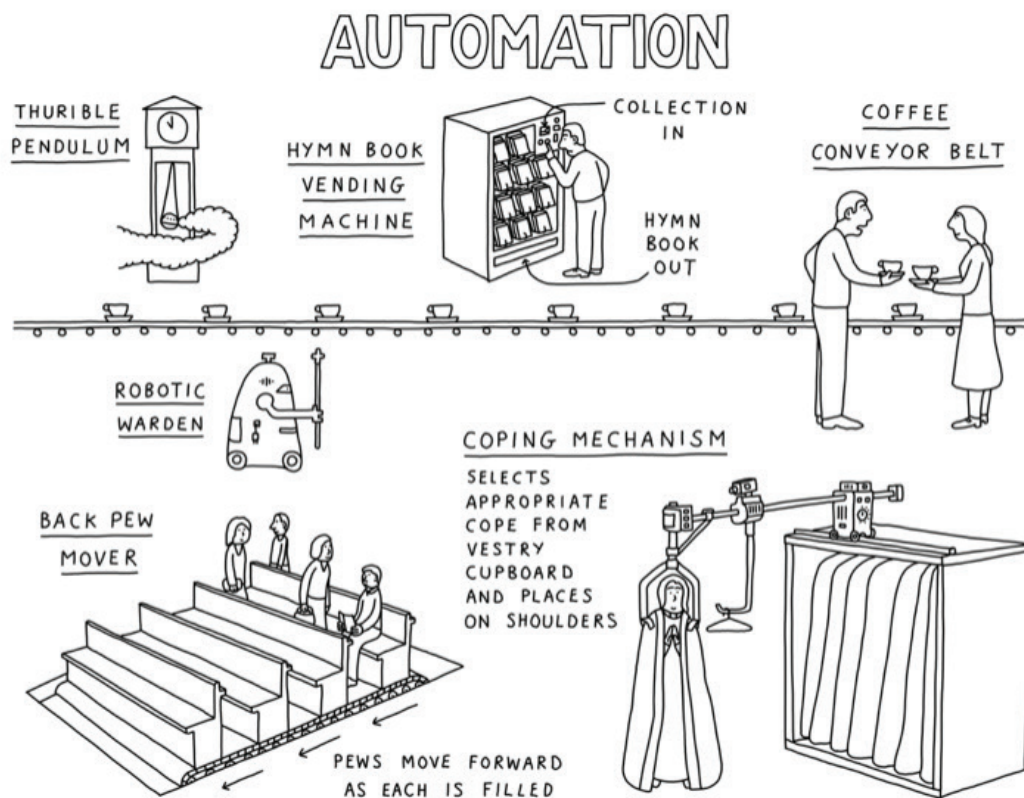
AUTOMATION

THURIBLE PENDULUM

HYMN BOOK VENDING MACHINE

COLLECTION IN

HYMN BOOK OUT

COFFEE CONVEYOR BELT

ROBOTIC WARDEN

COPING MECHANISM

SELECTS APPROPRIATE COPE FROM VESTRY CUPBOARD AND PLACES ON SHOULDERS

BACK PEW MOVER

PEWS MOVE FORWARD AS EACH IS FILLED